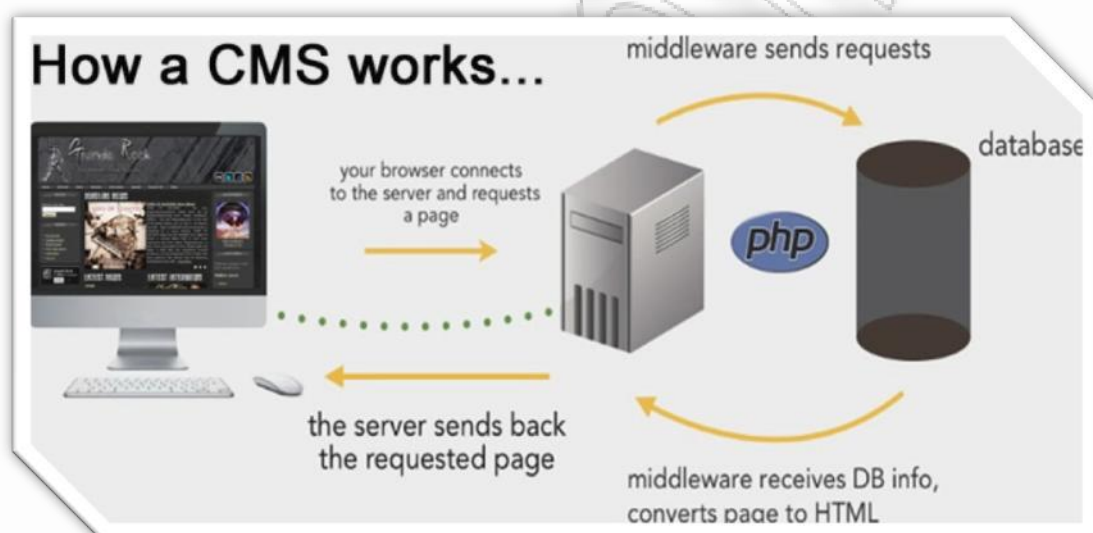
How a CMS works...

middleware sends requests

database

your browser connects to the server and requests a page

php

the server sends back the requested page

middleware receives DB info, converts page to HTML